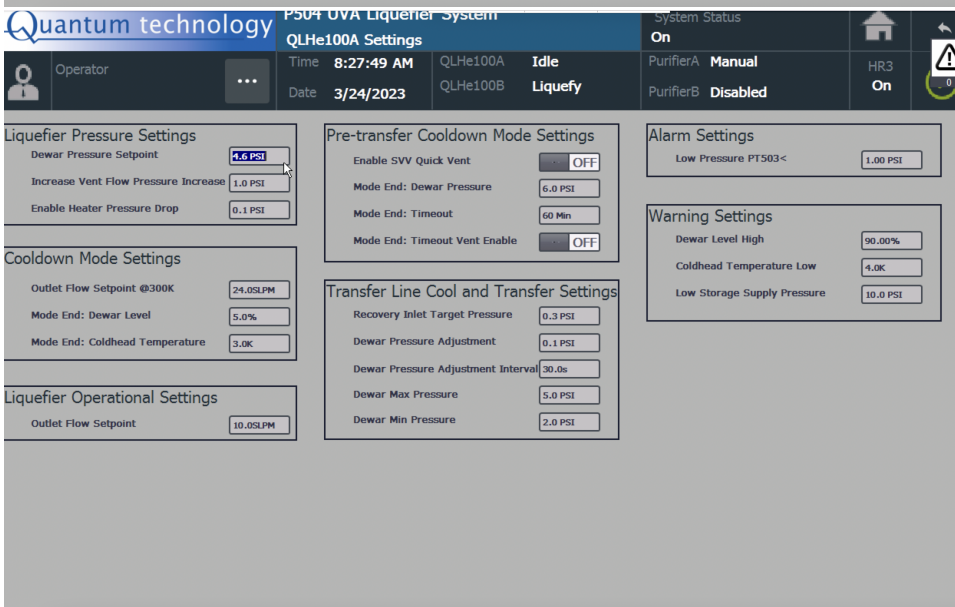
Quantum technology

P504 UVA Liquefier System
QLHe100A Settings

System Status
On

Operator

...

Time 8:27:49 AM
Date 3/24/2023

QLHe100A Idle
QLHe100B Liquefy

PurifierA Manual
PurifierB Disabled

HR3
On

0

Liquefier Pressure Settings

Dewar Pressure Setpoint 4.6 PSI
Increase Vent Flow Pressure Increase 1.0 PSI
Enable Heater Pressure Drop 0.1 PSI

Cooldown Mode Settings

Outlet Flow Setpoint @300K 24.0SLPM
Mode End: Dewar Level 5.0%
Mode End: Coldhead Temperature 3.0K

Liquefier Operational Settings

Outlet Flow Setpoint 10.0SLPM

Pre-transfer Cooldown Mode Settings

Enable SVV Quick Vent OFF
Mode End: Dewar Pressure 6.0 PSI
Mode End: Timeout 60 Min
Mode End: Timeout Vent Enable OFF

Transfer Line Cool and Transfer Settings

Recovery Inlet Target Pressure 0.3 PSI
Dewar Pressure Adjustment 0.1 PSI
Dewar Pressure Adjustment Interval 30.0s
Dewar Max Pressure 5.0 PSI
Dewar Min Pressure 2.0 PSI

Alarm Settings

Low Pressure PT503< 1.00 PSI

Warning Settings

Dewar Level High 90.00%
Coldhead Temperature Low 4.0K
Low Storage Supply Pressure 10.0 PSI